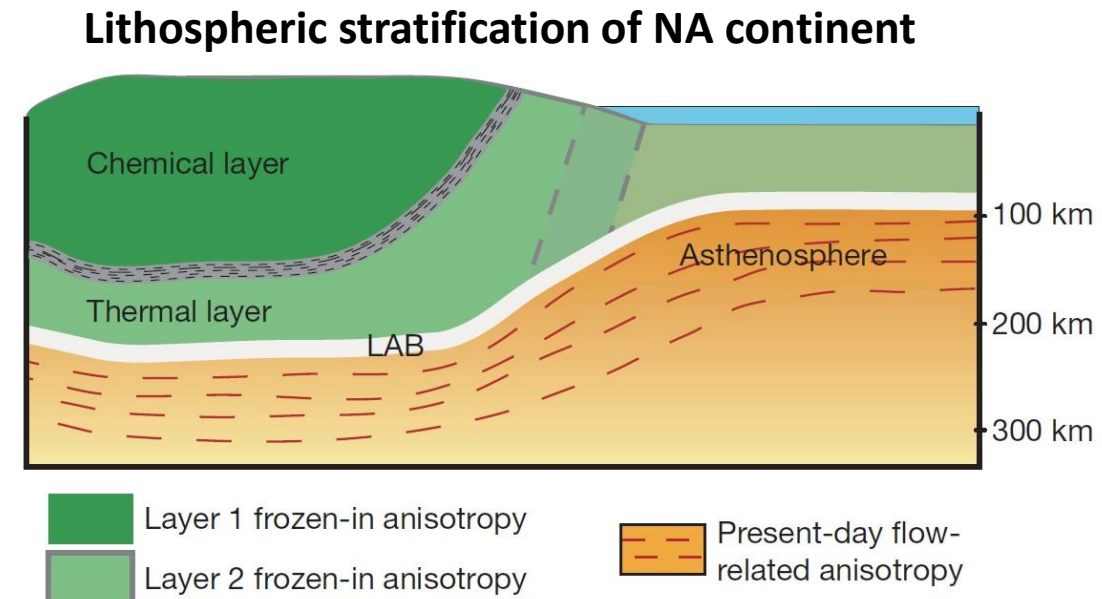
Lithospheric stratification of NA continent

Chemical layer

Thermal layer

LAB

Asthenosphere

100 km

200 km

300 km

Layer 1 frozen-in anisotropy

Layer 2 frozen-in anisotropy

Present-day flow-related anisotropy